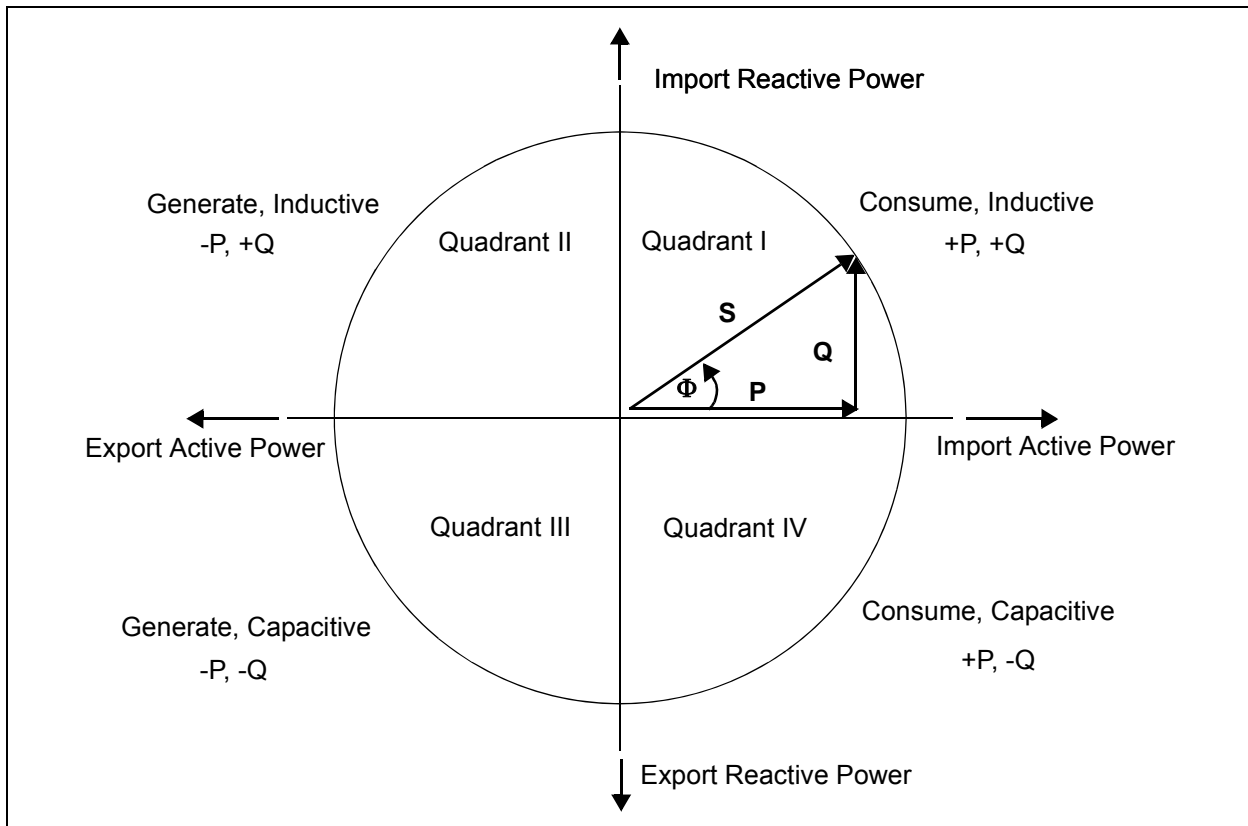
Import Reactive Power

Generate, Inductive
-P, +Q

Quadrant II

Quadrant I

Consume, Inductive
+P, +Q

S

Q

$\Phi$

P

Export Active Power

Import Active Power

Quadrant III

Quadrant IV

Generate, Capacitive
-P, -Q

Consume, Capacitive
+P, -Q

Export Reactive Power